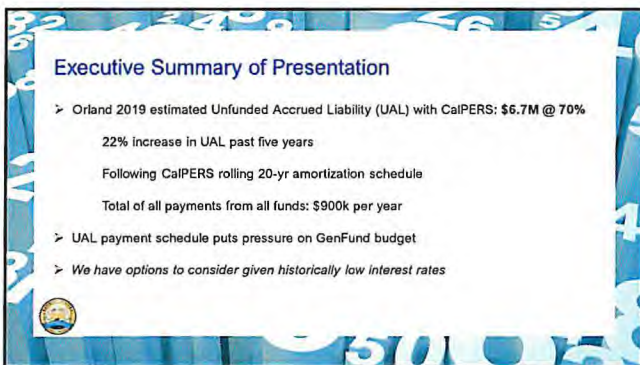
Executive Summary of Presentation

➢ Orland 2019 estimated Unfunded Accrued Liability (UAL) with CalPERS: $6.7M @ 70%

22% increase in UAL past five years

Following CalPERS rolling 20-yr amortization schedule

Total of all payments from all funds: $900k per year

➢ UAL payment schedule puts pressure on GenFund budget

➢ We have options to consider given historically low interest rates